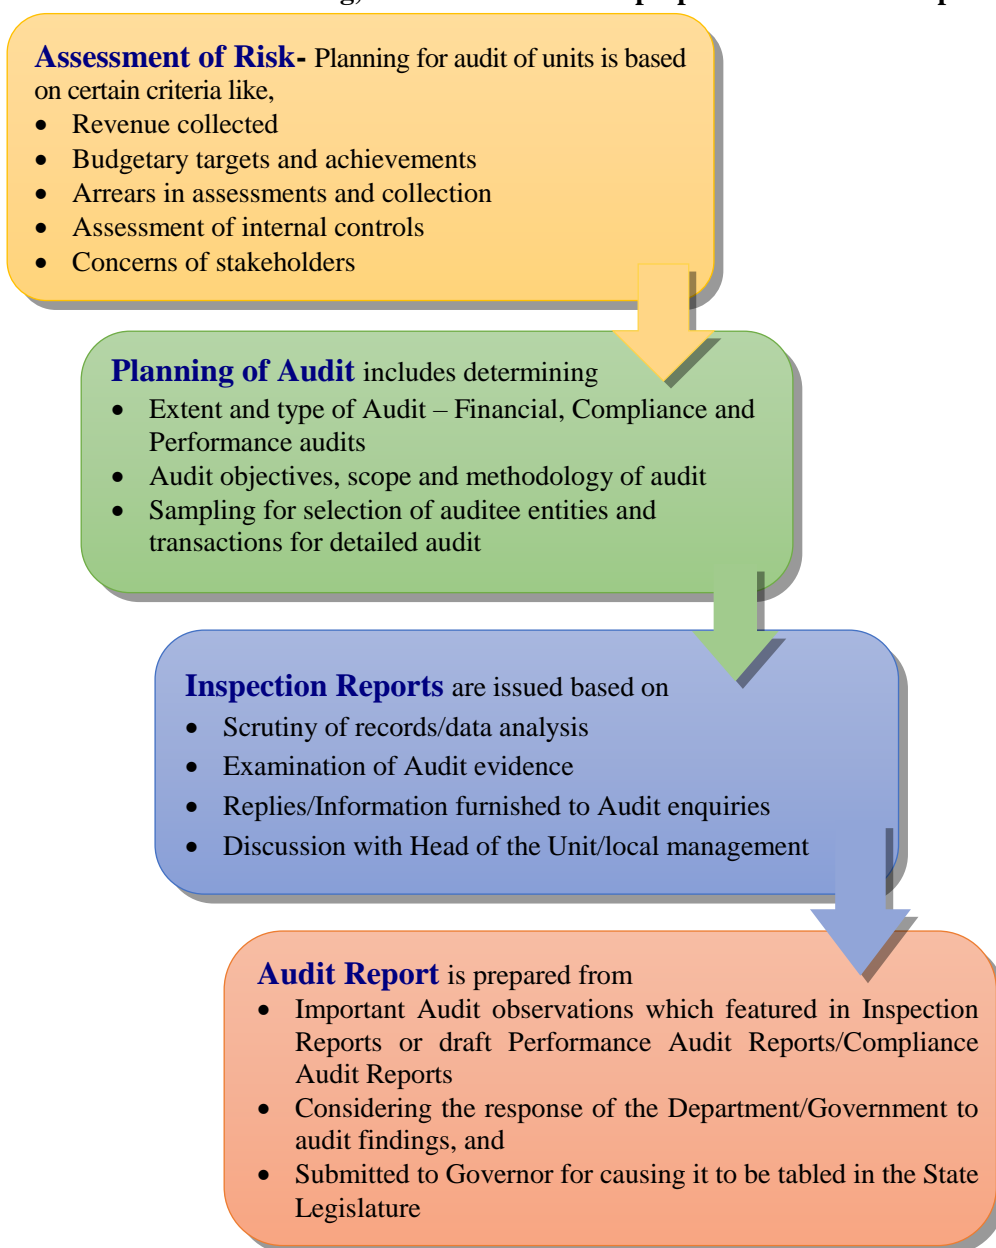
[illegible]

**Assessment of Risk-** Planning for audit of units is based on certain criteria like,
- Revenue collected
- Budgetary targets and achievements
- Arrears in assessments and collection
- Assessment of internal controls
- Concerns of stakeholders

**Planning of Audit** includes determining
- Extent and type of Audit – Financial, Compliance and Performance audits
- Audit objectives, scope and methodology of audit
- Sampling for selection of auditee entities and transactions for detailed audit

**Inspection Reports** are issued based on
- Scrutiny of records/data analysis
- Examination of Audit evidence
- Replies/Information furnished to Audit enquiries
- Discussion with Head of the Unit/local management

**Audit Report** is prepared from
- Important Audit observations which featured in Inspection Reports or draft Performance Audit Reports/Compliance Audit Reports
- Considering the response of the Department/Government to audit findings, and
- Submitted to Governor for causing it to be tabled in the State Legislature